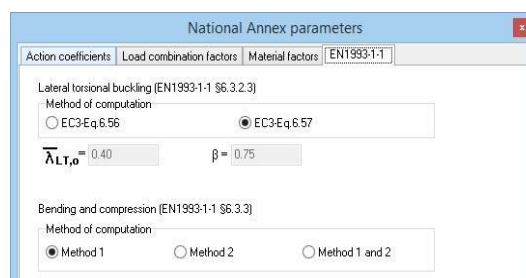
National Annex parameters

Action coefficients | Load combination factors | Material factors | EN1993-1-1

Lateral torsional buckling (EN1993-1-1 §6.3.2.3)
Method of computation
EC3-Eq.6.56
EC3-Eq.6.57
$\overline{\lambda}_{LT,o}$ = 0.40
β = 0.75

Bending and compression (EN1993-1-1 §6.3.3)
Method of computation
Method 1
Method 2
Method 1 and 2